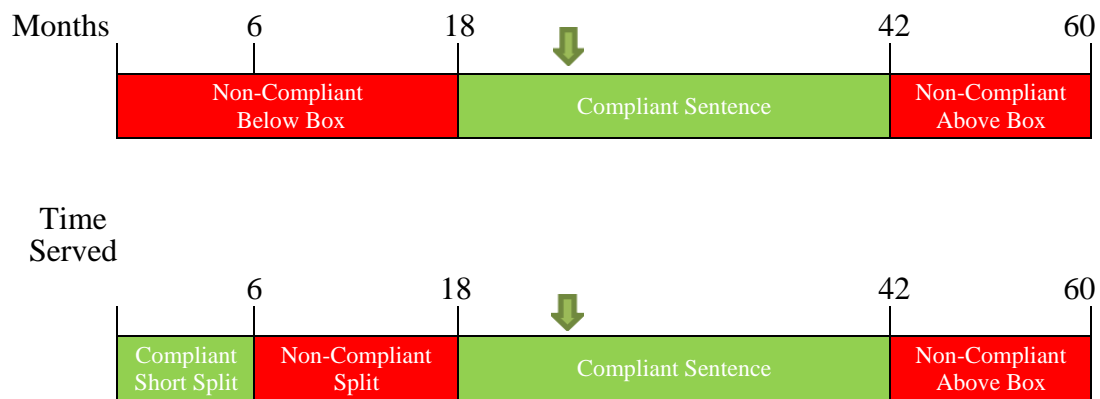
Months 6 18 42 60

Non-Compliant Below Box | Compliant Sentence | Non-Compliant Above Box

Time Served

6 18 42 60

Compliant Short Split | Non-Compliant Split | Compliant Sentence | Non-Compliant Above Box